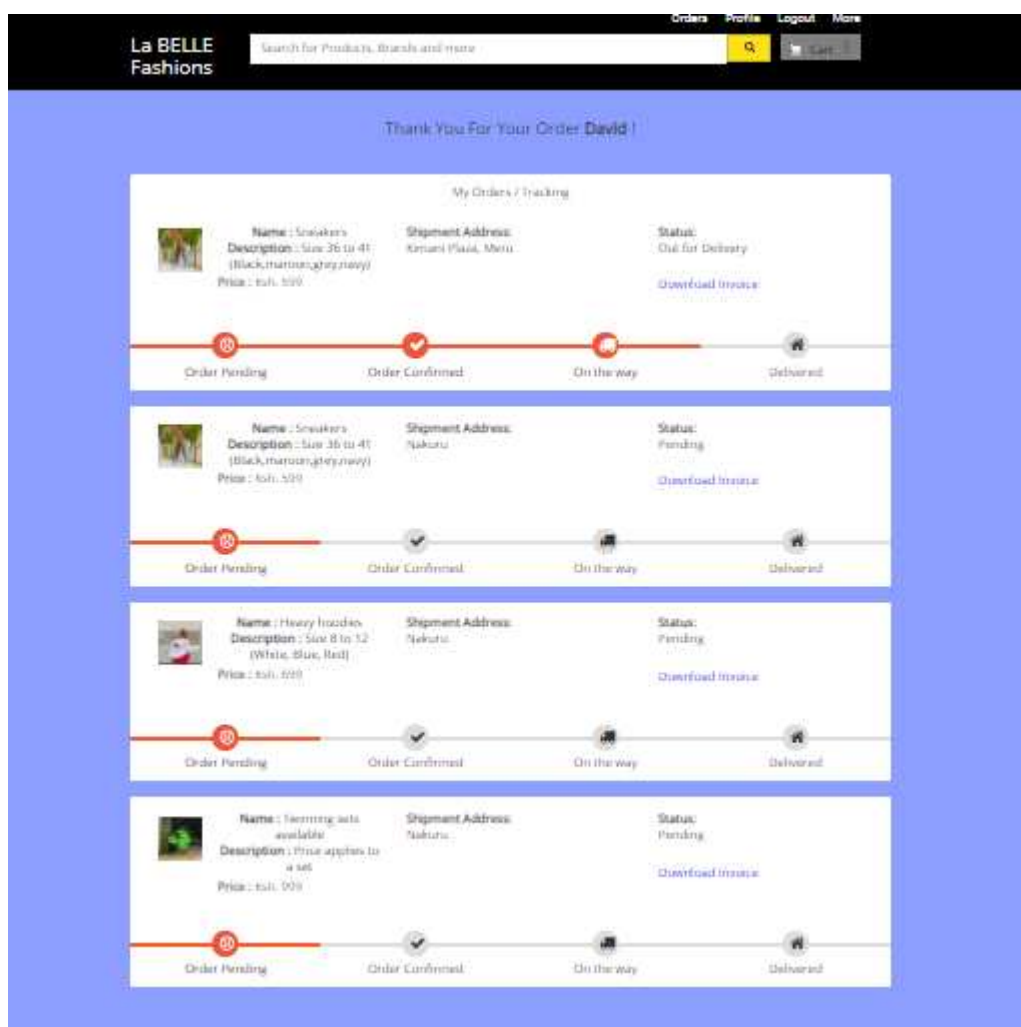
Orders Profile Logout More

La BELLE Fashions

Search for Products, Brands and more

Cart

Thank You For Your Order David !

My Orders / Tracking

Name : Sneakers
Description : Size 36 to 41 (Black,maroon,grey,navy)
Price : Ksh. 599

Shipment Address:
Kenani Plaza, Meru

Status:
Out for Delivery

Download Invoice

Order Pending
Order Confirmed
On the way
Delivered

Name : Sneakers
Description : Size 36 to 41 (Black,maroon,grey,navy)
Price : Ksh. 599

Shipment Address:
Nakuru

Status:
Pending

Download Invoice

Order Pending
Order Confirmed
On the way
Delivered

Name : Heavy hoodies
Description : Size 8 to 12 (White, Blue, Red)
Price : Ksh. 699

Shipment Address:
Nakuru

Status:
Pending

Download Invoice

Order Pending
Order Confirmed
On the way
Delivered

Name : Swimming sets available
Description : Price applies to a set
Price : Ksh. 999

Shipment Address:
Nakuru

Status:
Pending

Download Invoice

Order Pending
Order Confirmed
On the way
Delivered